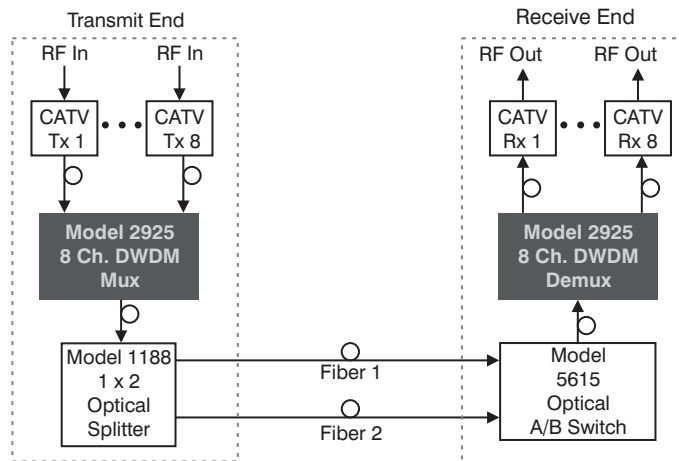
Transmit End

RF In

RF In

CATV Tx 1

CATV Tx 8

Model 2925 8 Ch. DWDM Mux

Model 1188 1 x 2 Optical Splitter

Fiber 1

Fiber 2

Receive End

RF Out

RF Out

CATV Rx 1

CATV Rx 8

Model 2925 8 Ch. DWDM Demux

Model 5615 Optical A/B Switch